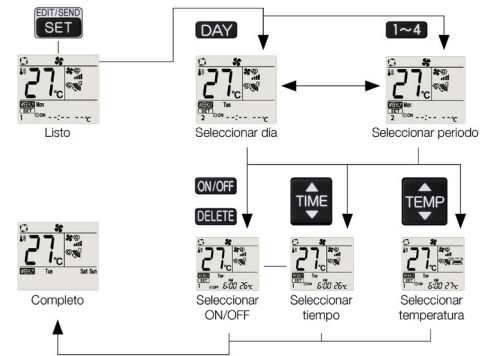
EDIT/SEND
SET

27 °C
WEEKLY Mon
SET
1 ON --:-- --°C
Listo

DAY

27 °C
WEEKLY Tue
2 ON --:-- --°C
Seleccionar día

1~4

27 °C
WEEKLY Tue
2 ON --:-- --°C
Seleccionar periodo

ON/OFF
DELETE

TIME

TEMP

27 °C
WEEKLY Tue
1 OFF 6:00 26°C
Seleccionar ON/OFF

27 °C
WEEKLY Tue
1 6:00 26°C
Seleccionar tiempo

27 °C
WEEKLY Tue
1 6:00 27°C
Seleccionar temperatura

27 °C
WEEKLY Tue Sat Sun
Completo